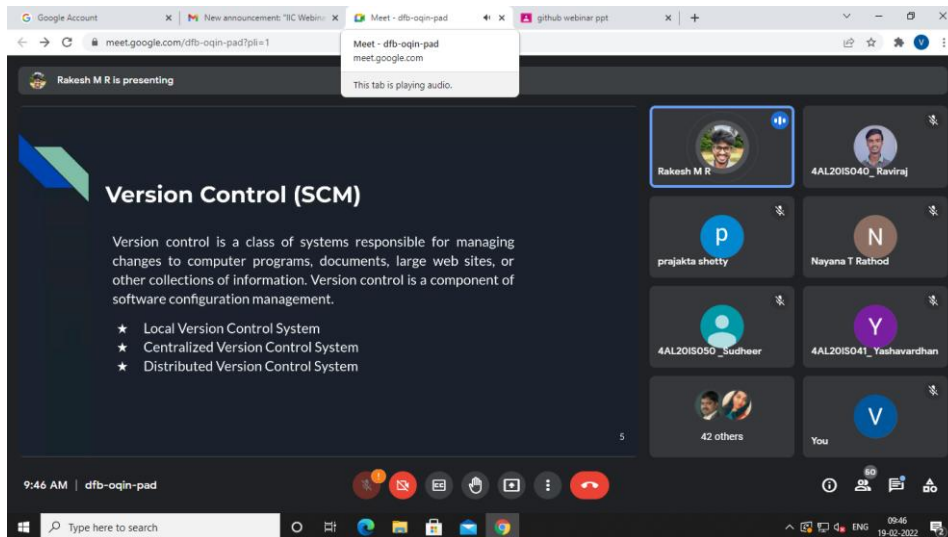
G Google Account ×
M New announcement: "IIC Webina ×
Meet - dfb-oqin-pad ×
github webinar ppt ×
+

meet.google.com/dfb-oqin-pad?pli=1

Meet - dfb-oqin-pad
meet.google.com

This tab is playing audio.

V

Rakesh M R is presenting

Version Control (SCM)

Version control is a class of systems responsible for managing changes to computer programs, documents, large web sites, or other collections of information. Version control is a component of software configuration management.

★ Local Version Control System
★ Centralized Version Control System
★ Distributed Version Control System

5

Rakesh M R

4AL20IS040_ Raviraj

p
prajakta shetty

N
Nayana T Rathod

4AL20IS050 _Sudheer

Y
4AL20IS041_ Yashavardhan

42 others

V
You

9:46 AM | dfb-oqin-pad

1

60

Type here to search

ENG 09:46 19-02-2022